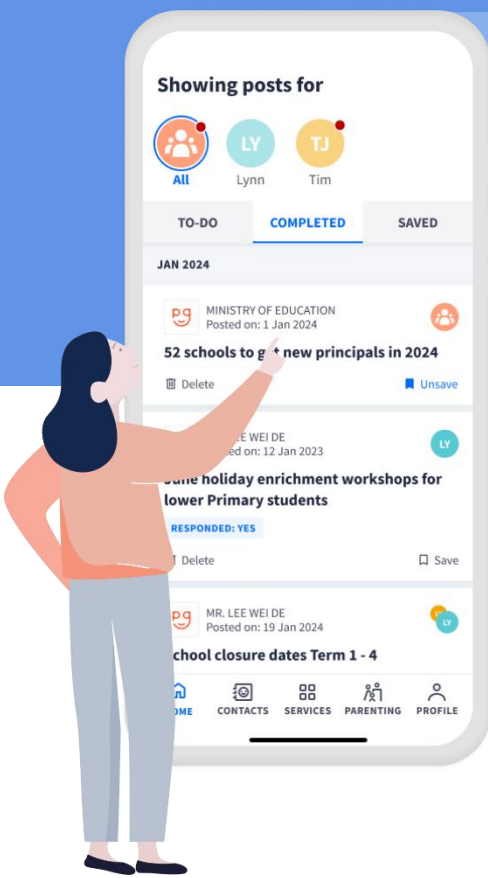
Showing posts for

All
LY
Lynn
TJ
Tim

TO-DO
COMPLETED
SAVED

JAN 2024

pg
MINISTRY OF EDUCATION
Posted on: 1 Jan 2024

52 schools to g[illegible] new principals in 2024

Delete
Unsave

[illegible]E WEI DE
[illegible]ed on: 12 Jan 2023
LY

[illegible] holiday enrichment workshops for lower Primary students

RESPONDED: YES

Delete
Save

pg
MR. LEE WEI DE
Posted on: 19 Jan 2024
LY

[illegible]chool closure dates Term 1 - 4

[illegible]OME
CONTACTS
SERVICES
PARENTING
PROFILE